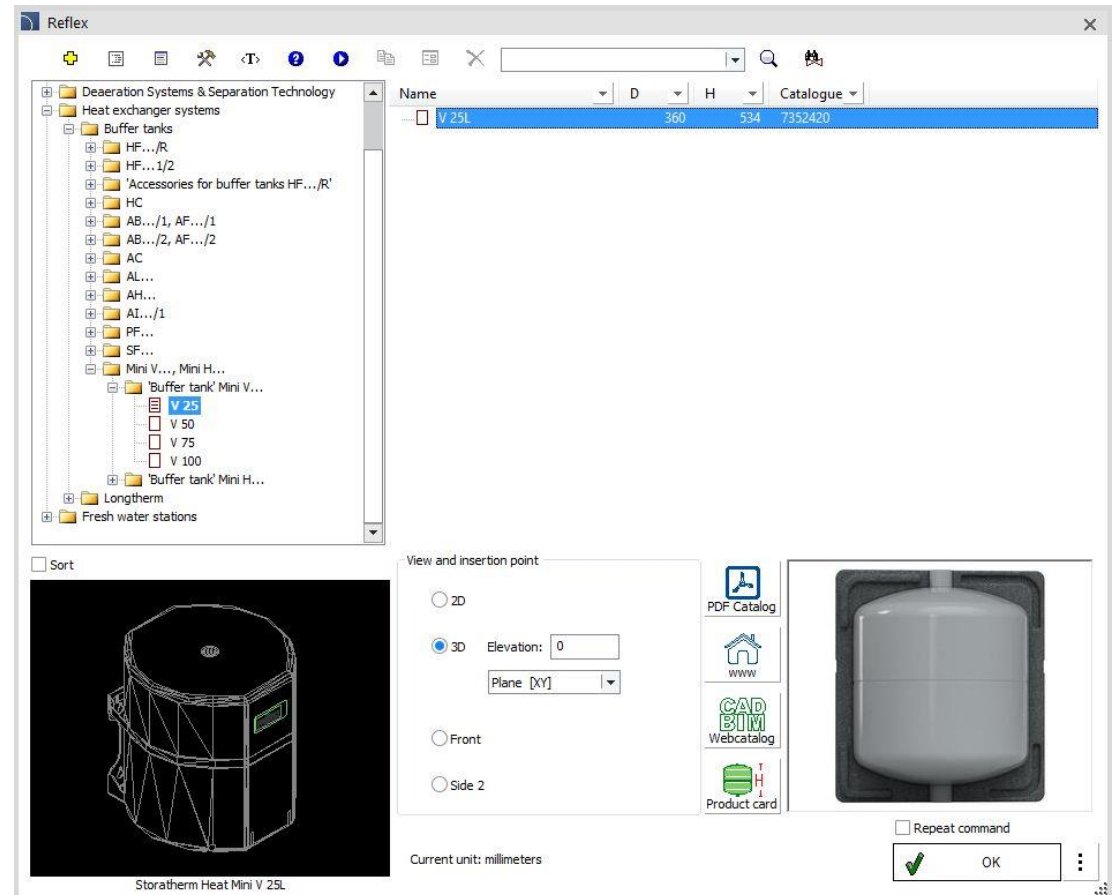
Reflex

Deaeration Systems & Separation Technology
Heat exchanger systems
Buffer tanks
HF.../R
HF...1/2
'Accessories for buffer tanks HF.../R'
HC
AB.../1, AF.../1
AB.../2, AF.../2
AC
AL...
AH...
AI.../1
PF...
SF...
Mini V..., Mini H...
'Buffer tank' Mini V...
V 25
V 50
V 75
V 100
'Buffer tank' Mini H...
Longtherm
Fresh water stations

| Name | D | H | Catalogue |
|---|---|---|---|
| V 25L | 360 | 534 | 7352420 |

Sort

Storatherm Heat Mini V 25L

View and insertion point
2D
3D Elevation: 0
Plane [XY]
Front
Side 2

PDF Catalog
WWW
CAD BIM Webcatalog
H Product card

Repeat command
Current unit: millimeters
OK